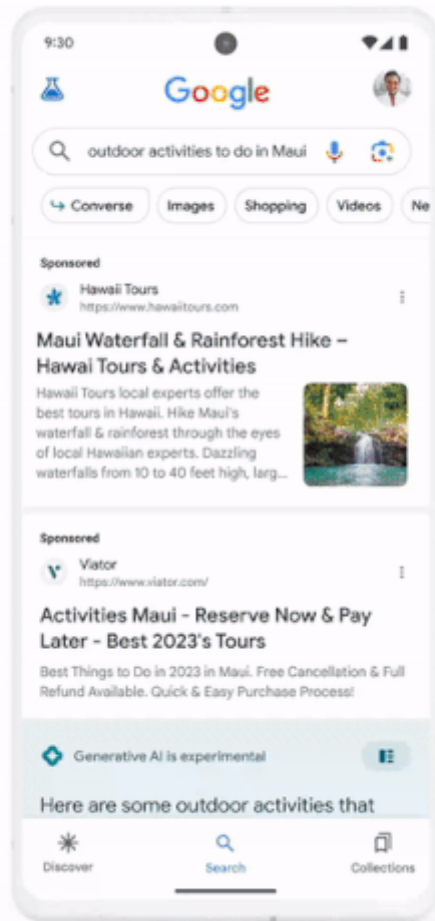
9:30

Google

outdoor activities to do in Maui

Converse Images Shopping Videos Ne

Sponsored

Hawaii Tours
https://www.hawaiitours.com

Maui Waterfall & Rainforest Hike – Hawai Tours & Activities

Hawaii Tours local experts offer the best tours in Hawaii. Hike Maui's waterfall & rainforest through the eyes of local Hawaiian experts. Dazzling waterfalls from 10 to 40 feet high, larg...

Sponsored

Viator
https://www.viator.com/

Activities Maui - Reserve Now & Pay Later - Best 2023's Tours

Best Things to Do in 2023 in Maui. Free Cancellation & Full Refund Available. Quick & Easy Purchase Process!

Generative AI is experimental

Here are some outdoor activities that

Discover Search Collections